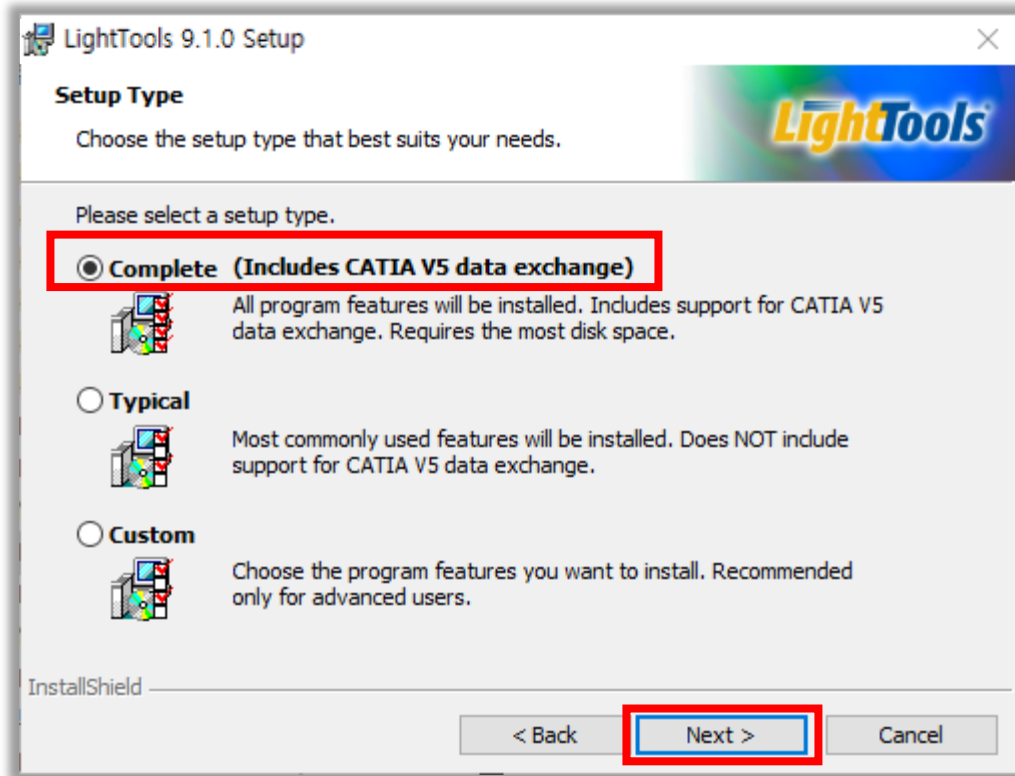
LightTools 9.1.0 Setup

Setup Type

Choose the setup type that best suits your needs.

LightTools

Please select a setup type.

Complete (Includes CATIA V5 data exchange)

All program features will be installed. Includes support for CATIA V5 data exchange. Requires the most disk space.

Typical

Most commonly used features will be installed. Does NOT include support for CATIA V5 data exchange.

Custom

Choose the program features you want to install. Recommended only for advanced users.

InstallShield

< Back

Next >

Cancel